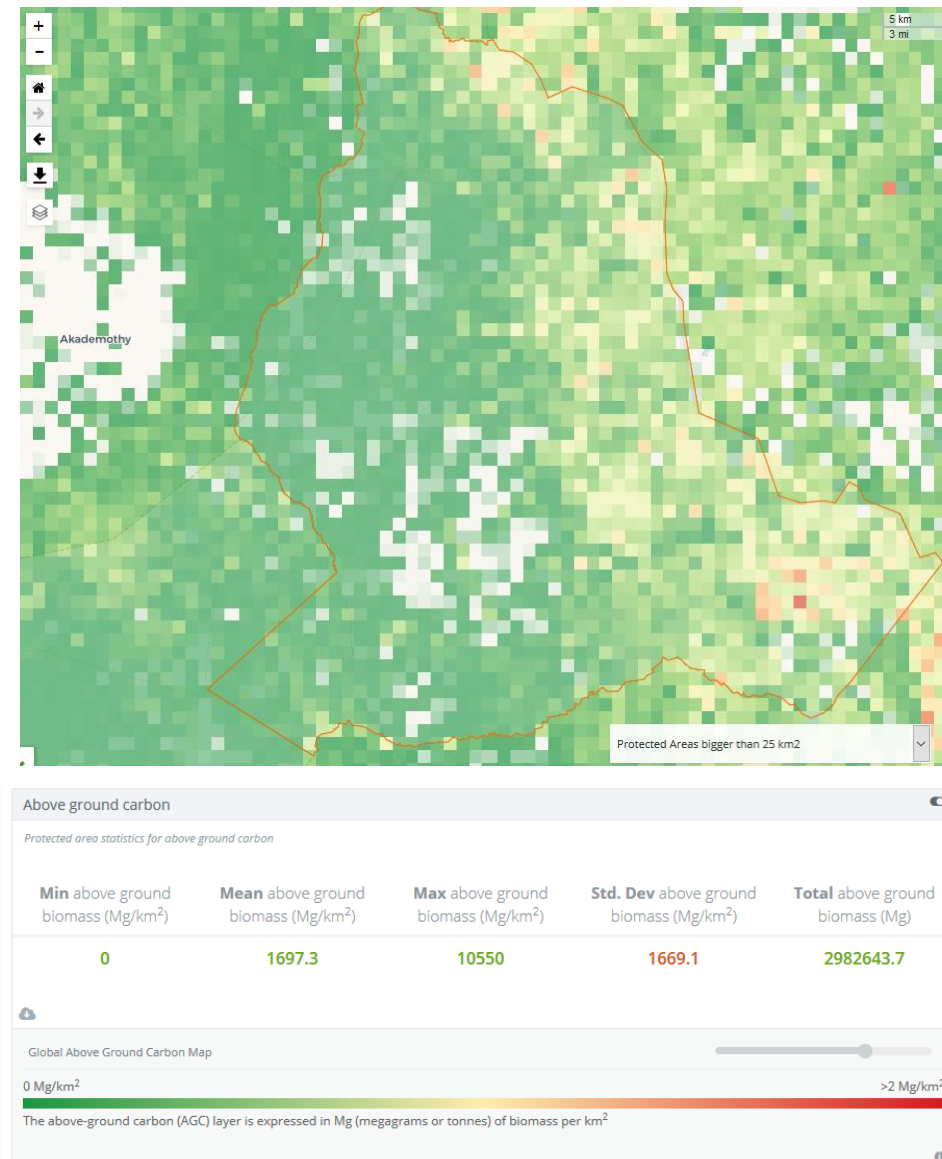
+
-
5 km
3 mi
Akademothy
Protected Areas bigger than 25 km2

Above ground carbon

Protected area statistics for above ground carbon

| **Min** above ground biomass (Mg/km$^2$) | **Mean** above ground biomass (Mg/km$^2$) | **Max** above ground biomass (Mg/km$^2$) | **Std. Dev** above ground biomass (Mg/km$^2$) | **Total** above ground biomass (Mg) |
|---|---|---|---|---|
| 0 | 1697.3 | 10550 | 1669.1 | 2982643.7 |

Global Above Ground Carbon Map

0 Mg/km$^2$
>2 Mg/km$^2$

The above-ground carbon (AGC) layer is expressed in Mg (megagrams or tonnes) of biomass per km$^2$